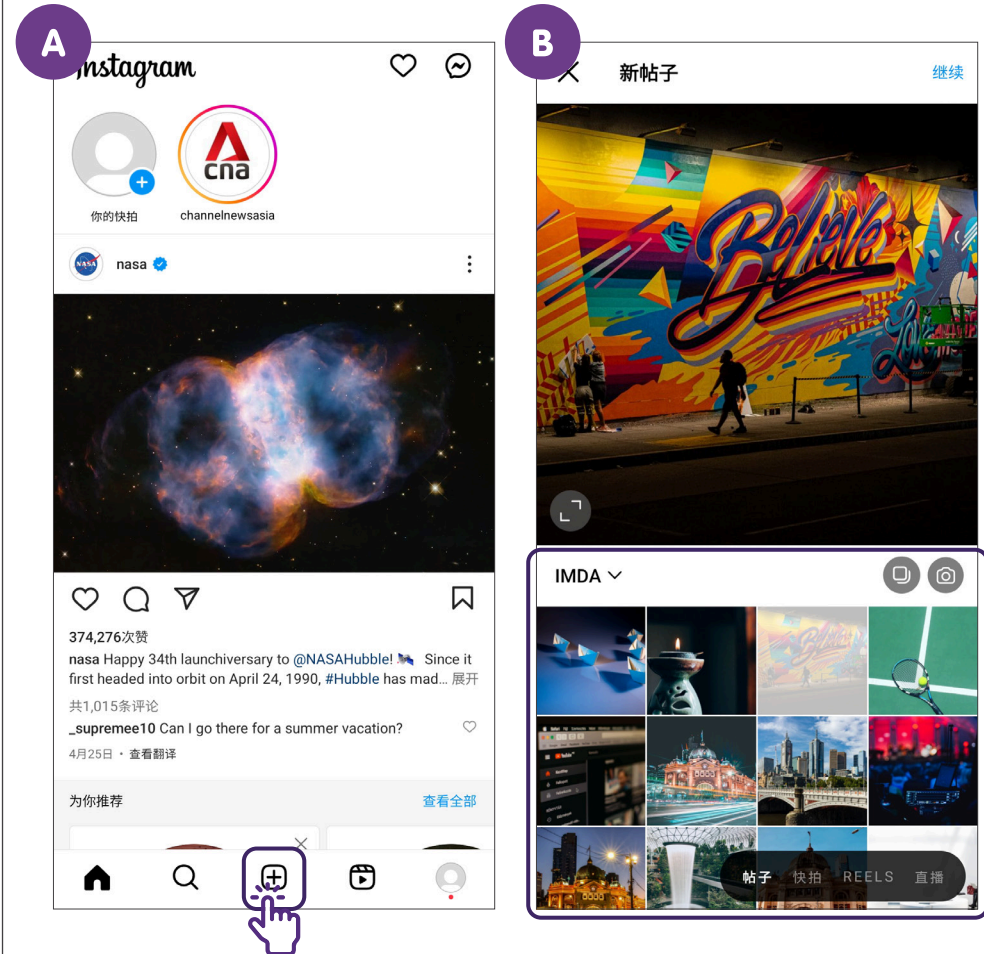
A

Instagram

你的快拍

cna

channelnewsasia

nasa

374,276次赞

nasa Happy 34th launchiversary to @NASAHubble! Since it first headed into orbit on April 24, 1990, #Hubble has mad... 展开

共1,015条评论

_supremee10 Can I go there for a summer vacation?

4月25日 • 查看翻译

为你推荐

查看全部

B

新帖子

继续

Believe

IMDA

帖子 快拍 REELS 直播